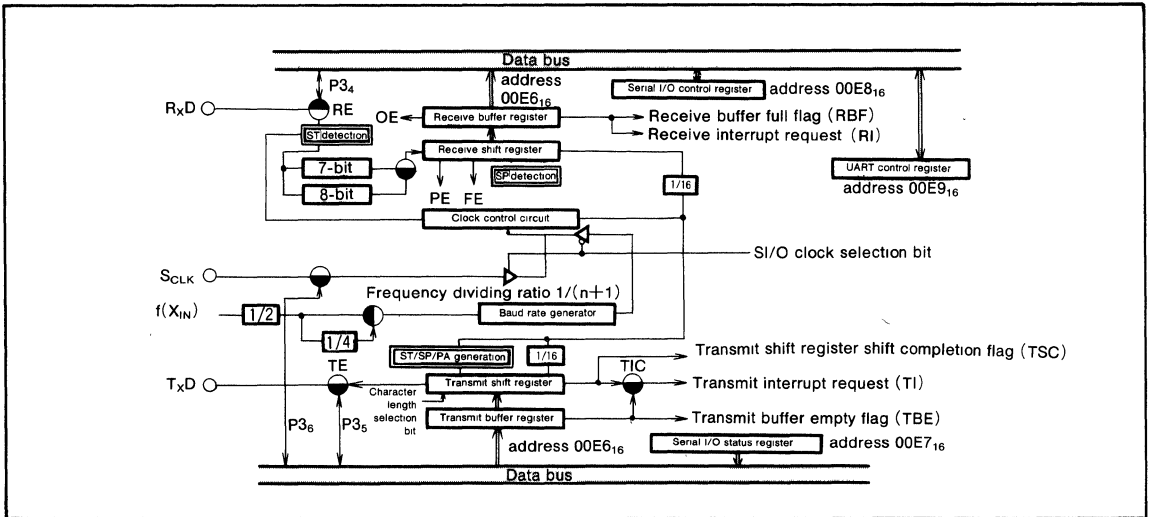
Data bus

P3$_4$

address 00E6$_{16}$

Serial I/O control register

address 00E8$_{16}$

R$_X$D

RE

OE

Receive buffer register

Receive buffer full flag (RBF)

Receive interrupt request (RI)

ST detection

Receive shift register

7-bit

8-bit

PE

FE

SP detection

1/16

UART control register

address 00E9$_{16}$

Clock control circuit

SI/O clock selection bit

S$_{CLK}$

Frequency dividing ratio 1/(n+1)

f(X$_{IN}$)

1/2

1/4

Baud rate generator

ST/SP/PA generation

1/16

Transmit shift register shift completion flag (TSC)

TE

TIC

T$_X$D

Character length selection bit

Transmit shift register

Transmit interrupt request (TI)

Transmit buffer register

Transmit buffer empty flag (TBE)

P3$_6$

P3$_5$

address 00E6$_{16}$

Serial I/O status register

address 00E7$_{16}$

Data bus